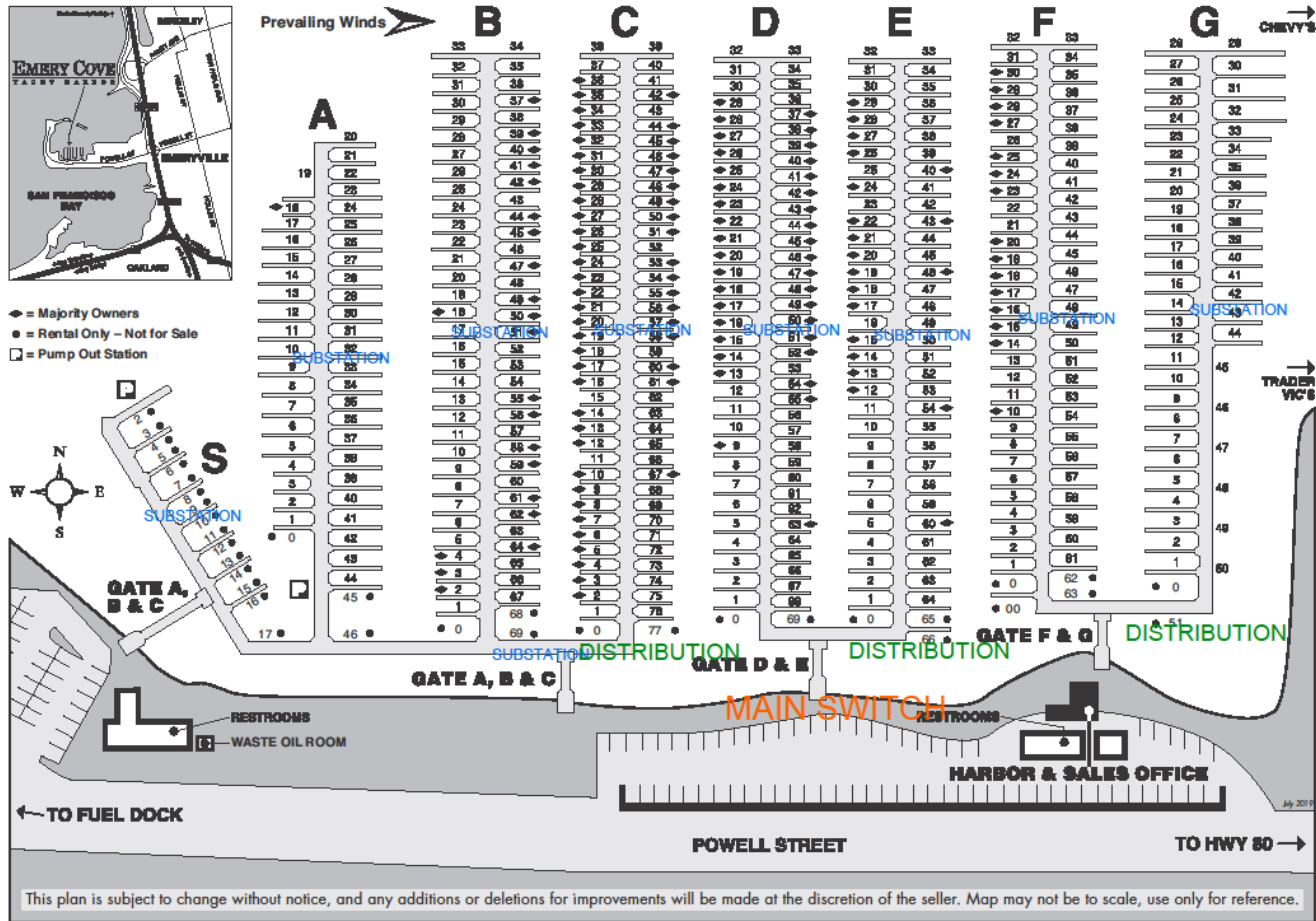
EMERY COVE
YACHT HARBOR
BERKELEY
EMERYVILLE
SAN FRANCISCO BAY
OAKLAND

Prevailing Winds

A B C D E F G

CHEVY'S

TRADER VIC'S

= Majority Owners
= Rental Only – Not for Sale
= Pump Out Station

N
W E
S

S

SUBSTATION
SUBSTATION
SUBSTATION
SUBSTATION
SUBSTATION
SUBSTATION
SUBSTATION
SUBSTATION

DISTRIBUTION
DISTRIBUTION
DISTRIBUTION

GATE A, B & C
GATE A, B & C
GATE D & E
GATE F & G

MAIN SWITCH

RESTROOMS
WASTE OIL ROOM
RESTROOMS
HARBOR & SALES OFFICE

TO FUEL DOCK
POWELL STREET
TO HWY 80

July 2019

This plan is subject to change without notice, and any additions or deletions for improvements will be made at the discretion of the seller. Map may not be to scale, use only for reference.